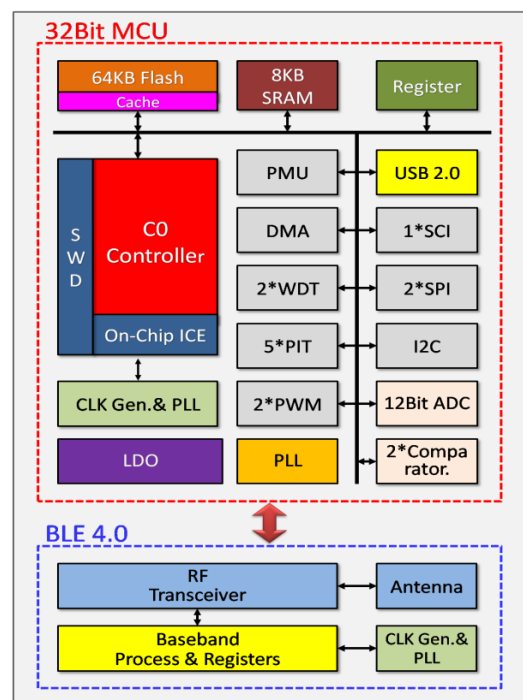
32Bit MCU

64KB Flash

Cache

8KB SRAM

Register

S W D

C0 Controller

On-Chip ICE

CLK Gen.& PLL

LDO

PMU

DMA

2*WDT

5*PIT

2*PWM

PLL

USB 2.0

1*SCI

2*SPI

I2C

12Bit ADC

2*Comparator.

BLE 4.0

RF Transceiver

Antenna

Baseband Process & Registers

CLK Gen.& PLL